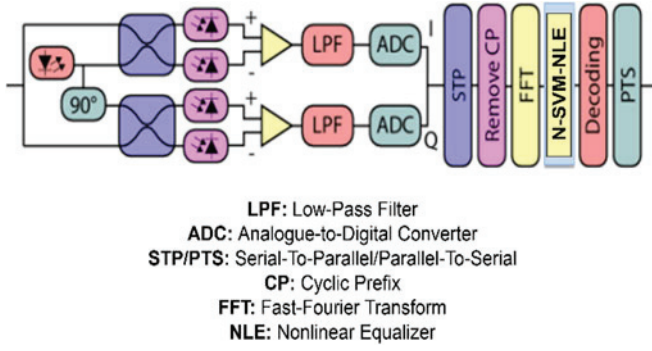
+
-
LPF
ADC
I
90°
+
-
LPF
ADC
Q
STP
Remove CP
FFT
N-SVM-NLE
Decoding
PTS

**LPF:** Low-Pass Filter
**ADC:** Analogue-to-Digital Converter
**STP/PTS:** Serial-To-Parallel/Parallel-To-Serial
**CP:** Cyclic Prefix
**FFT:** Fast-Fourier Transform
**NLE:** Nonlinear Equalizer